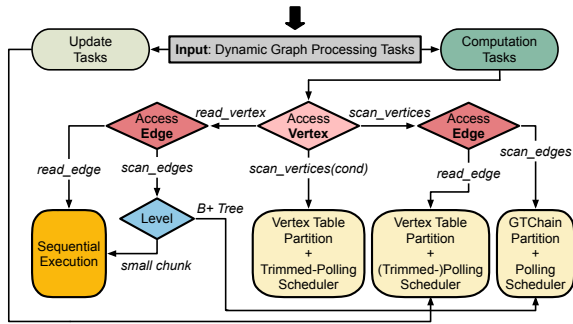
Input: Dynamic Graph Processing Tasks

Update Tasks

Computation Tasks

Access Vertex

read_vertex

scan_vertices

Access Edge

Access Edge

read_edge

scan_edges

scan_vertices(cond)

read_edge

scan_edges

Level

B+ Tree

Sequential Execution

small chunk

Vertex Table Partition + Trimmed-Polling Scheduler

Vertex Table Partition + (Trimmed-)Polling Scheduler

GTChain Partition + Polling Scheduler